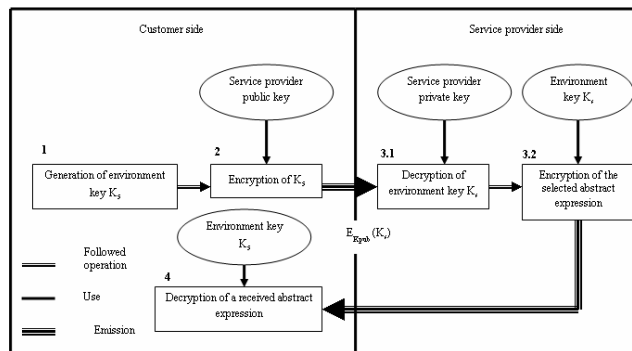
Customer side

Service provider side

Service provider public key

Service provider private key

Environment key $K_s$

1

Generation of environment key $K_s$

2

Encryption of $K_s$

3.1

Decryption of environment key $K_s$

3.2

Encryption of the selected abstract expression

Environment key $K_s$

$E_{Kpub}(K_s)$

Followed operation

Use

Emission

4

Decryption of a received abstract expression